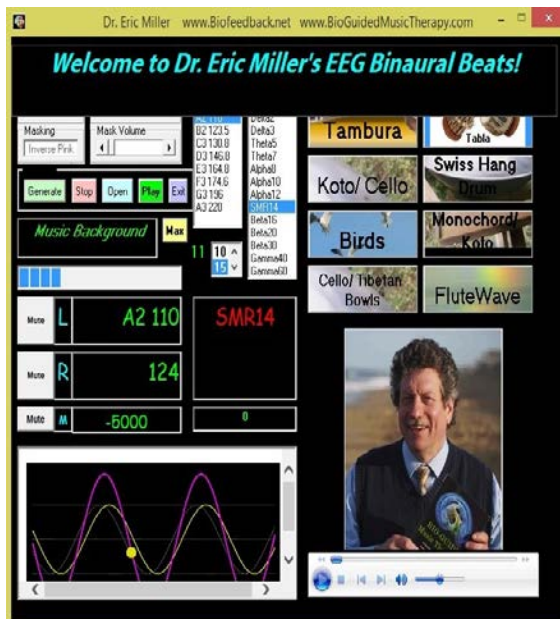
Dr. Eric Miller www.Biofeedback.net www.BioGuidedMusicTherapy.com

Welcome to Dr. Eric Miller's EEG Binaural Beats!

Masking
Inverse Pink
Mask Volume

A2 110
B2 123.5
C3 130.8
D3 146.8
E3 164.8
F3 174.6
G3 196
A3 220

Delta2
Delta3
Theta5
Theta7
Alpha8
Alpha10
Alpha12
SMR14
Beta16
Beta20
Beta30
Gamma40
Gamma60

Tambura
Tabla
Koto/ Cello
Swiss Hang Drum
Birds
Monochord/ Koto
Cello/ Tibetan Bowls
FluteWave

Generate Stop Open Play Exit

Music Background
Max

11
10
15

Mute L A2 110
SMR14
Mute R 124
Mute M -5000
0